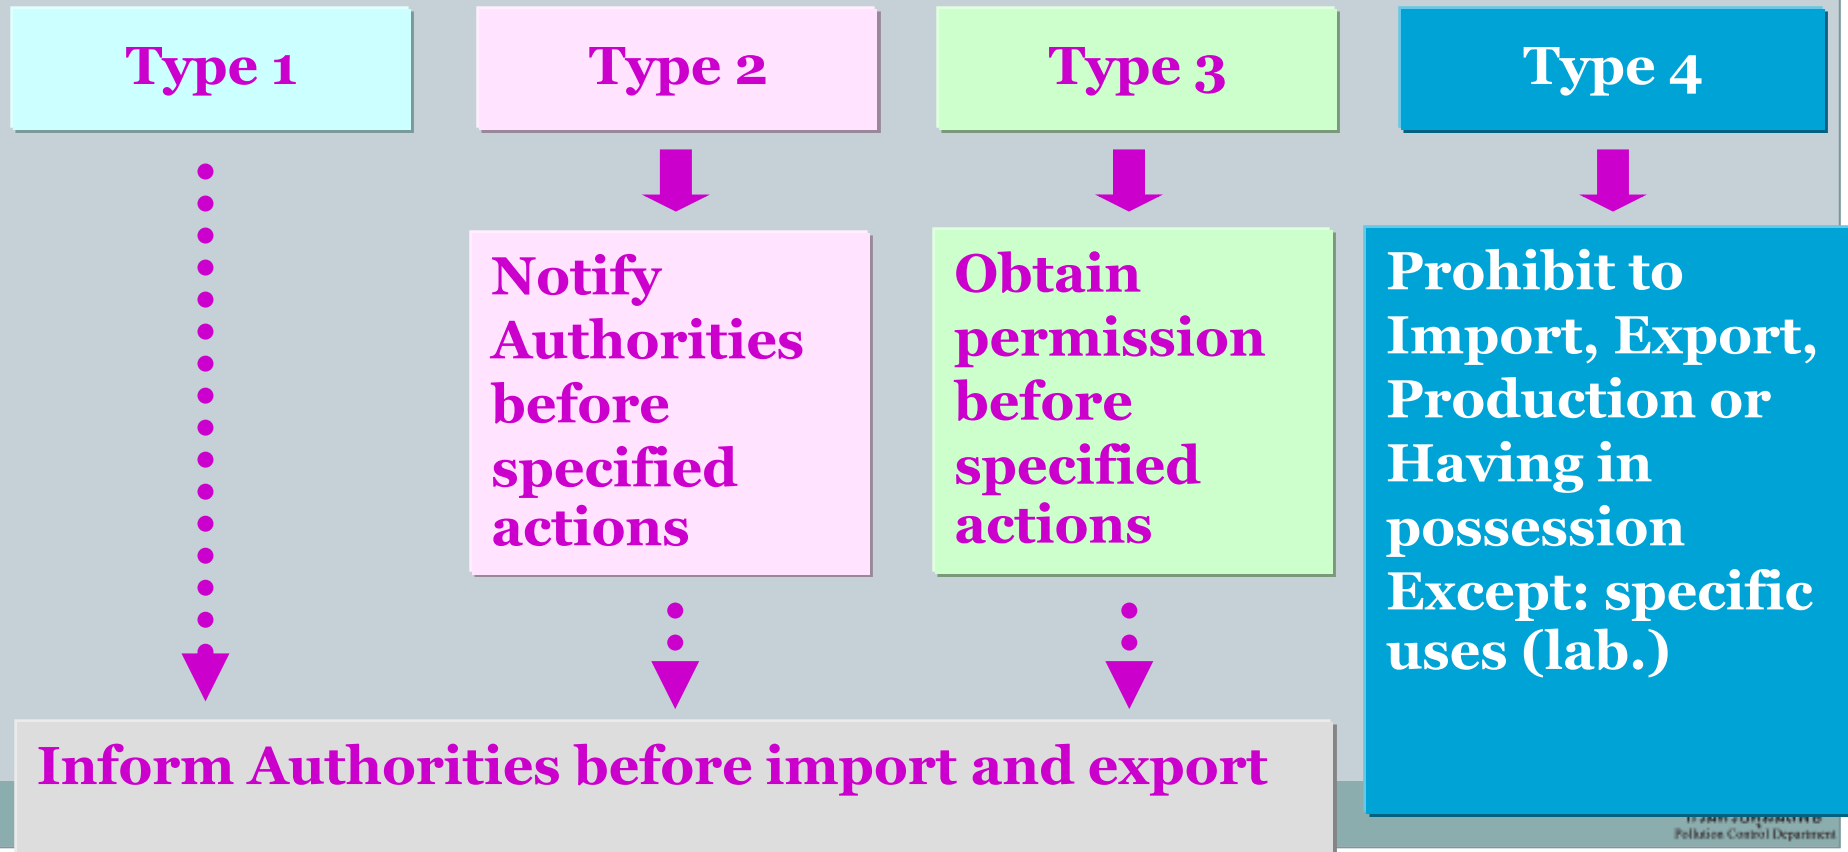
Type 1

Type 2

Type 3

Type 4

Notify Authorities before specified actions

Obtain permission before specified actions

Prohibit to Import, Export, Production or Having in possession Except: specific uses (lab.)

Inform Authorities before import and export

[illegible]
Pollution Control Department